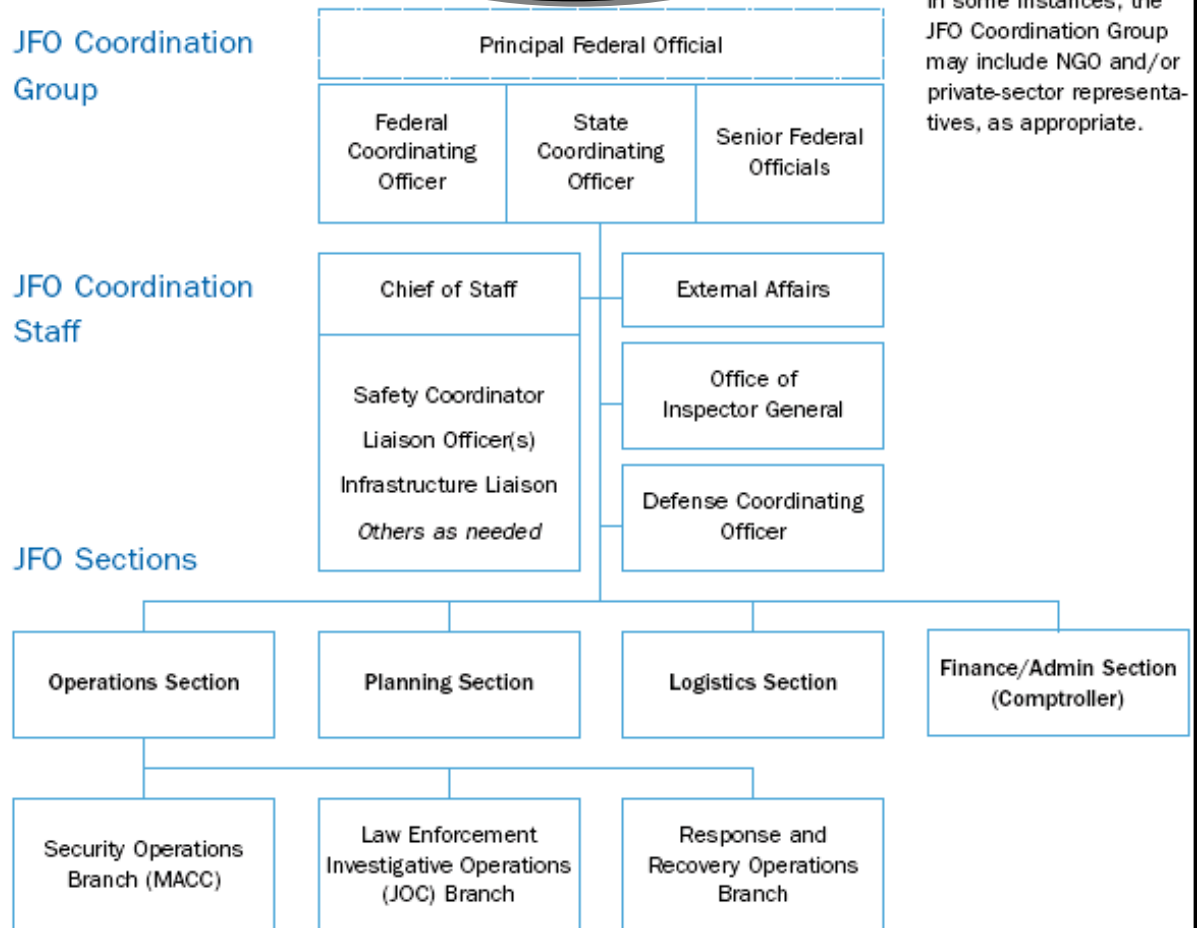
JFO Coordination Group

Principal Federal Official

In some instances, the JFO Coordination Group may include NGO and/or private-sector representatives, as appropriate.

Federal Coordinating Officer

State Coordinating Officer

Senior Federal Officials

JFO Coordination Staff

Chief of Staff

External Affairs

Safety Coordinator

Liaison Officer(s)

Infrastructure Liaison

*Others as needed*

Office of Inspector General

Defense Coordinating Officer

JFO Sections

**Operations Section**

**Planning Section**

**Logistics Section**

**Finance/Admin Section (Comptroller)**

Security Operations Branch (MACC)

Law Enforcement Investigative Operations (JOC) Branch

Response and Recovery Operations Branch